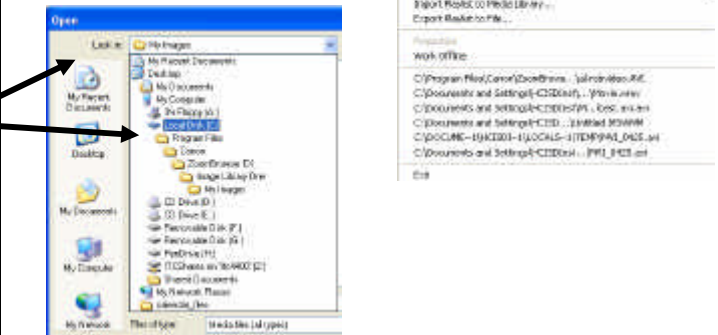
Open

Look in: My Images

My Recent Documents
Desktop
My Documents
My Computer
My Network

My Recent Documents
Desktop
My Documents
My Computer
3½ Floppy (A:)
Local Disk (C:)
Program Files
Canon
ZoomBrowser EX
Image Library One
My Images
CD Drive (D:)
CD Drive (E:)
Removable Disk (F:)
Removable Disk (G:)
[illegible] (H:)
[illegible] (Z:)
Shared Documents
My Network Places
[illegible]

Files of type: Media files (all types)

Import Playlist to Media Library...
Export Playlist to File...

Properties
Work Offline

C:\Program Files\Canon\ZoomBrowse...\alcohdvideo.AVI
C:\Documents and Settings\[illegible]\...\Movie.wmv
C:\Documents and Settings\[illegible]\...\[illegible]
C:\Documents and Settings\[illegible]\...\Untitled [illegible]
C:\DOCUME~1\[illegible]\LOCALS~1\TEMP\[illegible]
C:\Documents and Settings\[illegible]\...\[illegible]

Exit